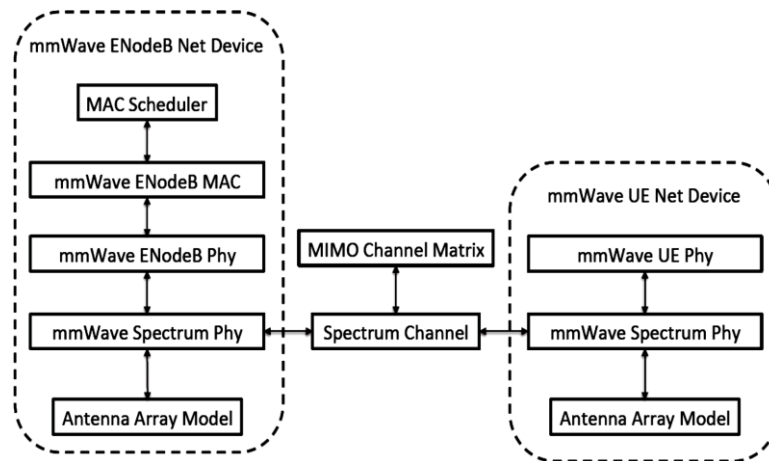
mmWave ENodeB Net Device

MAC Scheduler

mmWave ENodeB MAC

mmWave ENodeB Phy

mmWave Spectrum Phy

Antenna Array Model

MIMO Channel Matrix

Spectrum Channel

mmWave UE Net Device

mmWave UE Phy

mmWave Spectrum Phy

Antenna Array Model